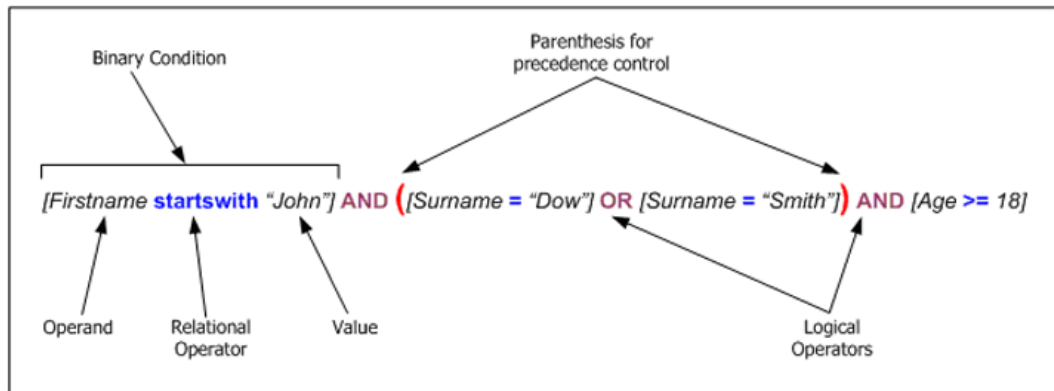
Binary Condition

Parenthesis for precedence control

[Firstname startswith "John"] AND ([Surname = "Dow"] OR [Surname = "Smith"]) AND [Age >= 18]

Operand

Relational Operator

Value

Logical Operators